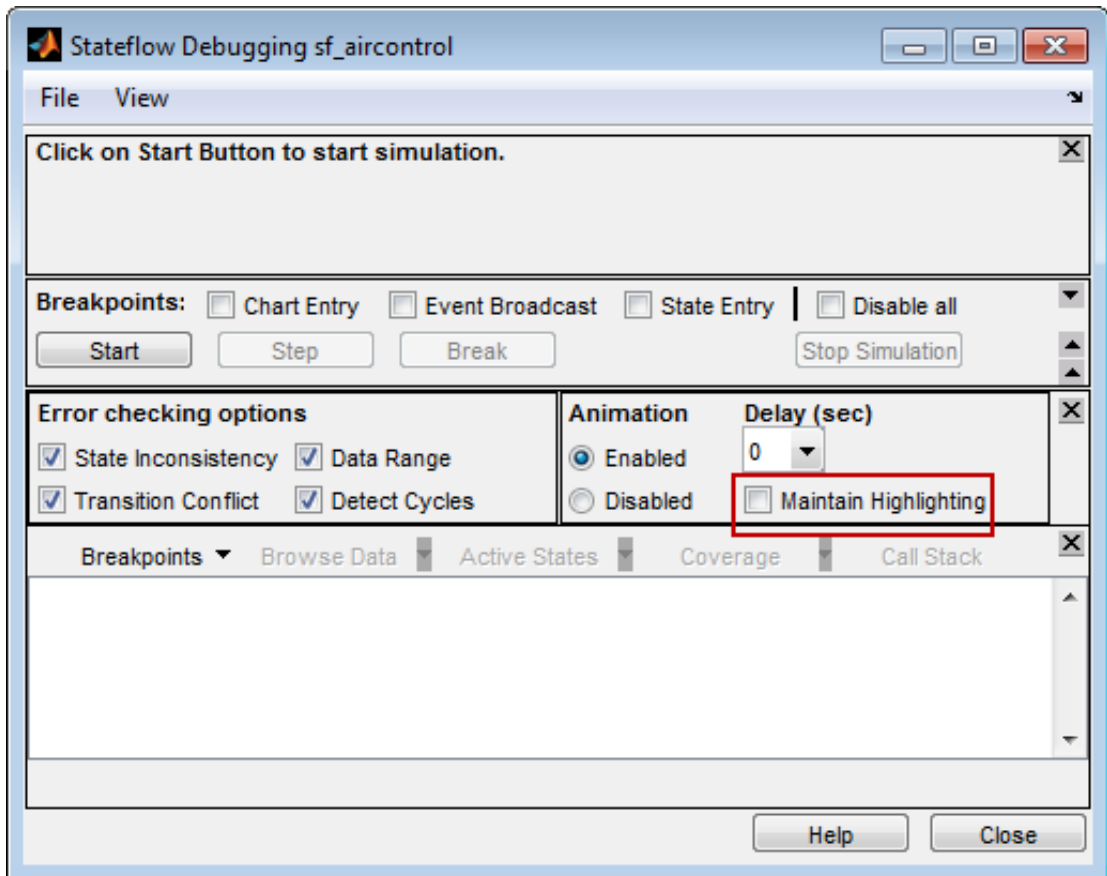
Stateflow Debugging sf_aircontrol

File View

Click on Start Button to start simulation.

Breakpoints: Chart Entry Event Broadcast State Entry Disable all

Start Step Break Stop Simulation

Error checking options
State Inconsistency Data Range
Transition Conflict Detect Cycles

Animation Delay (sec)
Enabled 0
Disabled Maintain Highlighting

Breakpoints Browse Data Active States Coverage Call Stack

Help Close